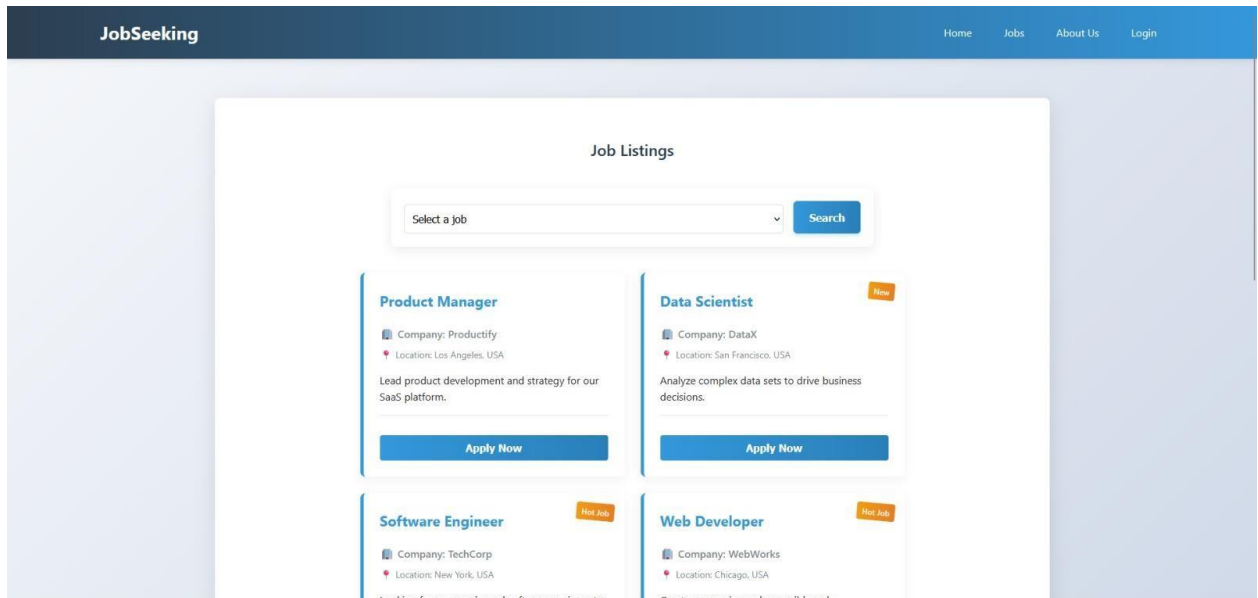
JobSeeking

Home Jobs About Us Login

Job Listings

Select a job

Search

Product Manager

Company: Productify

Location: Los Angeles, USA

Lead product development and strategy for our SaaS platform.

Apply Now

New

Data Scientist

Company: DataX

Location: San Francisco, USA

Analyze complex data sets to drive business decisions.

Apply Now

Hot Job

Software Engineer

Company: TechCorp

Location: New York, USA

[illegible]

Hot Job

Web Developer

Company: WebWorks

Location: Chicago, USA

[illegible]